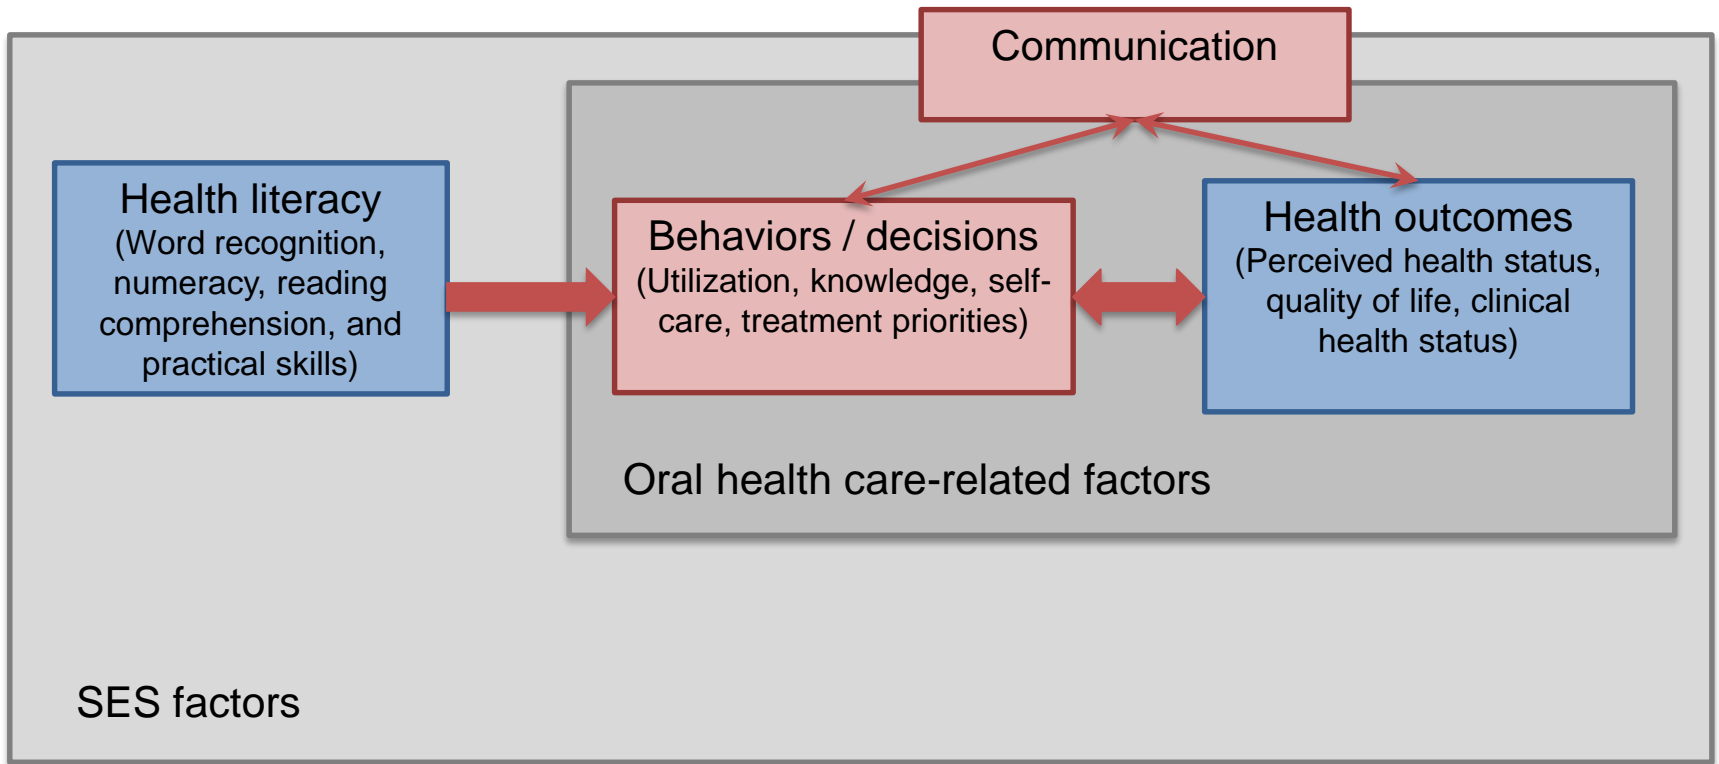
Communication

Health literacy
(Word recognition, numeracy, reading comprehension, and practical skills)

Behaviors / decisions
(Utilization, knowledge, self-care, treatment priorities)

Health outcomes
(Perceived health status, quality of life, clinical health status)

Oral health care-related factors

SES factors